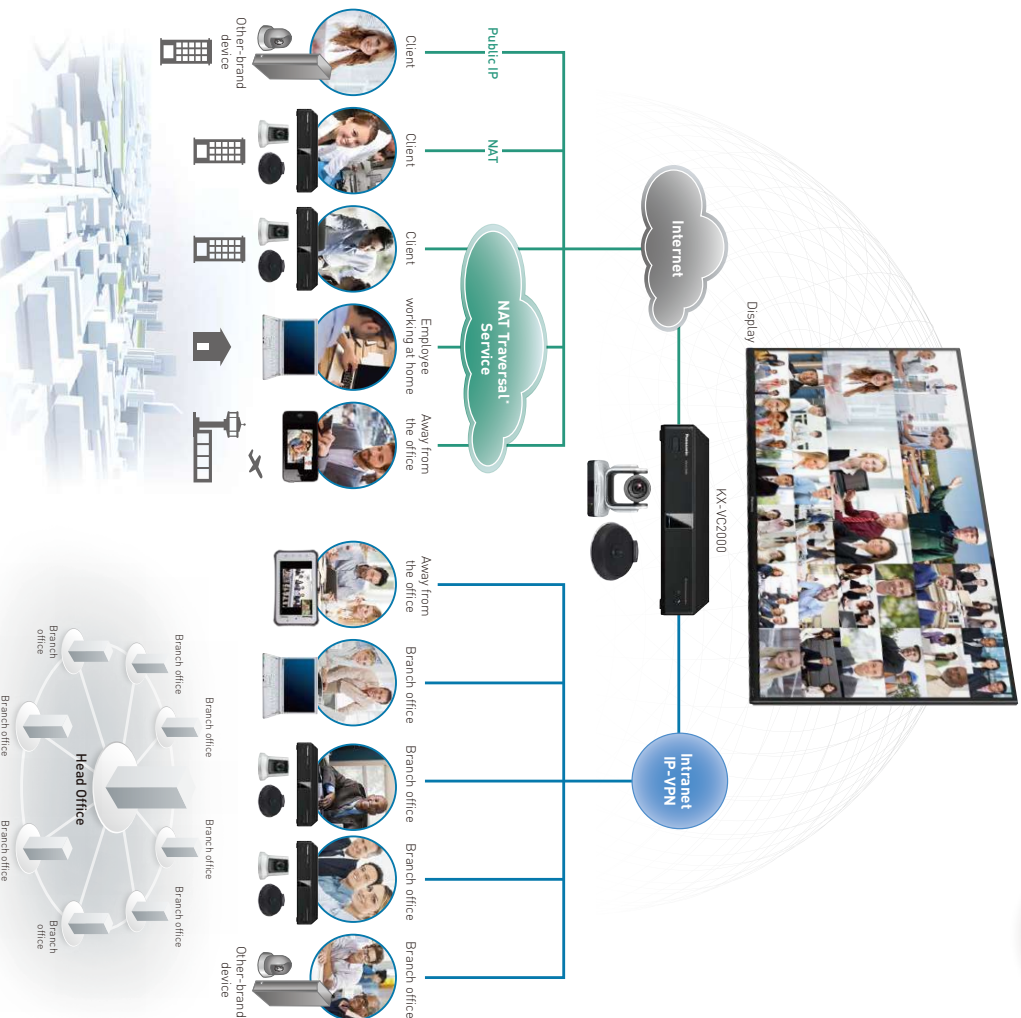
Display

KX-VC2000

Internet

Intranet IP-VPN

NAT Traversal* Service

Public IP

NAT

Client

Other-brand device

Client

Client

Employee working at home

Away from the office

Away from the office

Branch office

Branch office

Branch office

Branch office

Other-brand device

Head Office

Branch office

Branch office

Branch office

Branch office

Branch office

Branch office

Branch office

Branch office